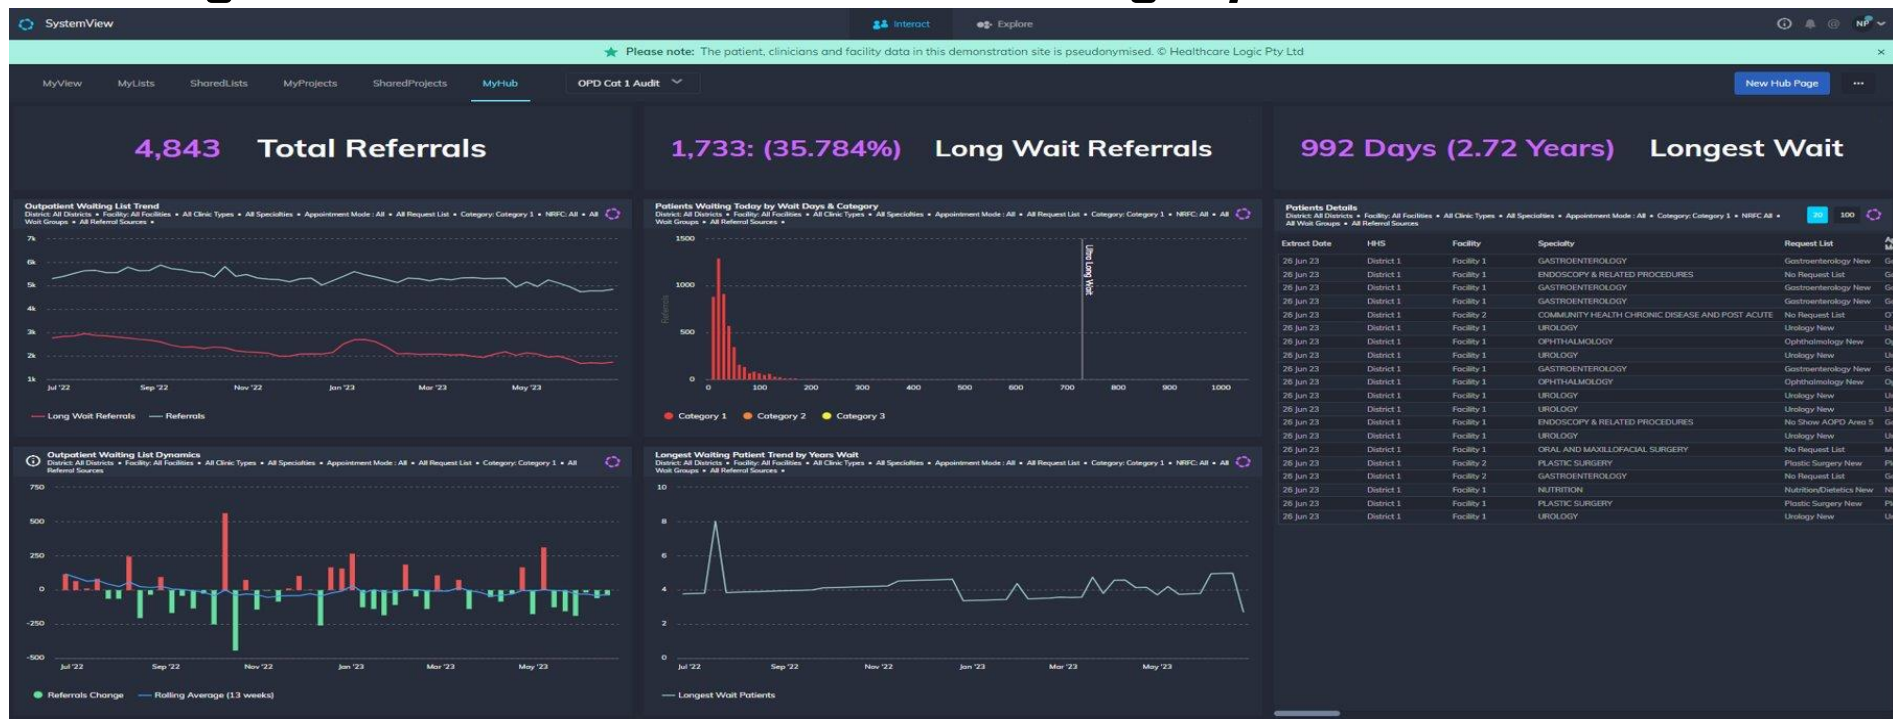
SystemView

Interact Explore

NP

Please note: The patient, clinicians and facility data in this demonstration site is pseudonymised. © Healthcare Logic Pty Ltd

MyView MyLists SharedLists MyProjects SharedProjects MyHub OPD Cat 1 Audit

New Hub Page ...

4,843 Total Referrals

1,733: (35.784%) Long Wait Referrals

992 Days (2.72 Years) Longest Wait

Outpatient Waiting List Trend
District: All Districts • Facility: All Facilities • All Clinic Types • All Specialties • Appointment Mode : All • All Request List • Category: Category 1 • NRFC: All • All Wait Groups • All Referral Sources •

7k 6k 5k 4k 3k 2k 1k

Jul '22 Sep '22 Nov '22 Jan '23 Mar '23 May '23

Long Wait Referrals Referrals

Patients Waiting Today by Wait Days & Category
District: All Districts • Facility: All Facilities • All Clinic Types • All Specialties • Appointment Mode : All • All Request List • Category: Category 1 • NRFC: All • All Wait Groups • All Referral Sources •

1500 1000 500 0

Patients

Ultra Long Wait

0 100 200 300 400 500 600 700 800 900 1000

Category 1 Category 2 Category 3

Patients Details
District: All Districts • Facility: All Facilities • All Clinic Types • All Specialties • Appointment Mode : All • Category: Category 1 • NRFC All • All Wait Groups • All Referral Sources

20 100

| Extract Date | HHS | Facility | Specialty | Request List |
|---|---|---|---|---|
| 26 Jun 23 | District 1 | Facility 1 | GASTROENTEROLOGY | Gastroenterology New |
| 26 Jun 23 | District 1 | Facility 1 | ENDOSCOPY & RELATED PROCEDURES | No Request List |
| 26 Jun 23 | District 1 | Facility 1 | GASTROENTEROLOGY | Gastroenterology New |
| 26 Jun 23 | District 1 | Facility 1 | GASTROENTEROLOGY | Gastroenterology New |
| 26 Jun 23 | District 1 | Facility 2 | COMMUNITY HEALTH CHRONIC DISEASE AND POST ACUTE | No Request List |
| 26 Jun 23 | District 1 | Facility 1 | UROLOGY | Urology New |
| 26 Jun 23 | District 1 | Facility 1 | OPHTHALMOLOGY | Ophthalmology New |
| 26 Jun 23 | District 1 | Facility 1 | UROLOGY | Urology New |
| 26 Jun 23 | District 1 | Facility 1 | GASTROENTEROLOGY | Gastroenterology New |
| 26 Jun 23 | District 1 | Facility 1 | OPHTHALMOLOGY | Ophthalmology New |
| 26 Jun 23 | District 1 | Facility 1 | UROLOGY | Urology New |
| 26 Jun 23 | District 1 | Facility 1 | UROLOGY | Urology New |
| 26 Jun 23 | District 1 | Facility 1 | ENDOSCOPY & RELATED PROCEDURES | No Show AOPD Area 5 |
| 26 Jun 23 | District 1 | Facility 1 | UROLOGY | Urology New |
| 26 Jun 23 | District 1 | Facility 1 | ORAL AND MAXILLOFACIAL SURGERY | No Request List |
| 26 Jun 23 | District 1 | Facility 2 | PLASTIC SURGERY | Plastic Surgery New |
| 26 Jun 23 | District 1 | Facility 2 | GASTROENTEROLOGY | No Request List |
| 26 Jun 23 | District 1 | Facility 1 | NUTRITION | Nutrition/Dietetics New |
| 26 Jun 23 | District 1 | Facility 1 | PLASTIC SURGERY | Plastic Surgery New |
| 26 Jun 23 | District 1 | Facility 1 | UROLOGY | Urology New |

Outpatient Waiting List Dynamics
District: All Districts • Facility: All Facilities • All Clinic Types • All Specialties • Appointment Mode : All • All Request List • Category: Category 1 • All Referral Sources

750 500 250 0 -250 -500

Jul '22 Sep '22 Nov '22 Jan '23 Mar '23 May '23

Referrals Change Rolling Average (13 weeks)

Longest Waiting Patient Trend by Years Wait
District: All Districts • Facility: All Facilities • All Clinic Types • All Specialties • Appointment Mode : All • All Request List • Category: Category 1 • NRFC: All • All Wait Groups • All Referral Sources •

10 8 6 4 2 0

Jul '22 Sep '22 Nov '22 Jan '23 Mar '23 May '23

Longest Wait Patients